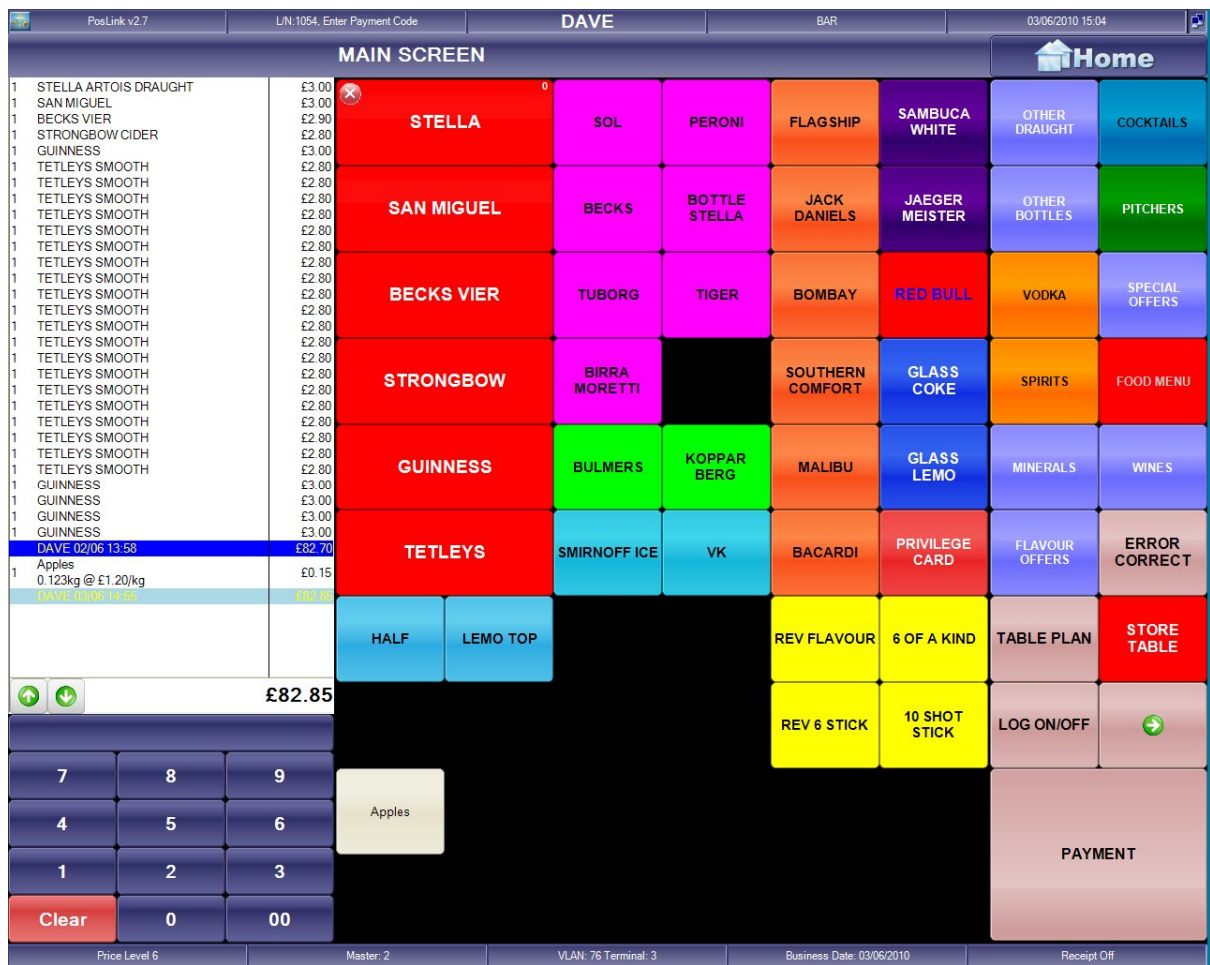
PosLink v2.7 | L/N:1054, Enter Payment Code | DAVE | BAR | 03/06/2010 15:04

MAIN SCREEN

Home

| | | |
|---|---|---|
| 1 | STELLA ARTOIS DRAUGHT | £3.00 |
| 1 | SAN MIGUEL | £3.00 |
| 1 | BECKS VIER | £2.90 |
| 1 | STRONGBOW CIDER | £2.80 |
| 1 | GUINNESS | £3.00 |
| 1 | TETLEYS SMOOTH | £2.80 |
| 1 | TETLEYS SMOOTH | £2.80 |
| 1 | TETLEYS SMOOTH | £2.80 |
| 1 | TETLEYS SMOOTH | £2.80 |
| 1 | TETLEYS SMOOTH | £2.80 |
| 1 | TETLEYS SMOOTH | £2.80 |
| 1 | TETLEYS SMOOTH | £2.80 |
| 1 | TETLEYS SMOOTH | £2.80 |
| 1 | TETLEYS SMOOTH | £2.80 |
| 1 | TETLEYS SMOOTH | £2.80 |
| 1 | TETLEYS SMOOTH | £2.80 |
| 1 | TETLEYS SMOOTH | £2.80 |
| 1 | TETLEYS SMOOTH | £2.80 |
| 1 | TETLEYS SMOOTH | £2.80 |
| 1 | TETLEYS SMOOTH | £2.80 |
| 1 | TETLEYS SMOOTH | £2.80 |
| 1 | TETLEYS SMOOTH | £2.80 |
| 1 | TETLEYS SMOOTH | £2.80 |
| 1 | TETLEYS SMOOTH | £2.80 |
| 1 | TETLEYS SMOOTH | £2.80 |
| 1 | GUINNESS | £3.00 |
| 1 | GUINNESS | £3.00 |
| 1 | GUINNESS | £3.00 |
| 1 | GUINNESS | £3.00 |
| | DAVE 02/06 13:58 | £82.70 |
| 1 | Apples 0.123kg @ £1.20/kg | £0.15 |
| | DAVE 03/06 14:55 | £82.85 |

£82.85

7 8 9
4 5 6
1 2 3
Clear 0 00

0
STELLA
SAN MIGUEL
BECKS VIER
STRONGBOW
GUINNESS
TETLEYS
SOL
PERONI
BECKS
BOTTLE STELLA
TUBORG
TIGER
BIRRA MORETTI
BULMERS
KOPPAR BERG
SMIRNOFF ICE
VK
FLAGSHIP
SAMBUCA WHITE
JACK DANIELS
JAEGER MEISTER
BOMBAY
RED BULL
SOUTHERN COMFORT
GLASS COKE
MALIBU
GLASS LEMO
BACARDI
PRIVILEGE CARD
OTHER DRAUGHT
COCKTAILS
OTHER BOTTLES
PITCHERS
VODKA
SPECIAL OFFERS
SPIRITS
FOOD MENU
MINERALS
WINES
FLAVOUR OFFERS
ERROR CORRECT
HALF
LEMO TOP
REV FLAVOUR
6 OF A KIND
TABLE PLAN
STORE TABLE
REV 6 STICK
10 SHOT STICK
LOG ON/OFF
Apples
PAYMENT

Price Level 6 | Master: 2 | VLAN: 76 Terminal: 3 | Business Date: 03/06/2010 | Receipt Off